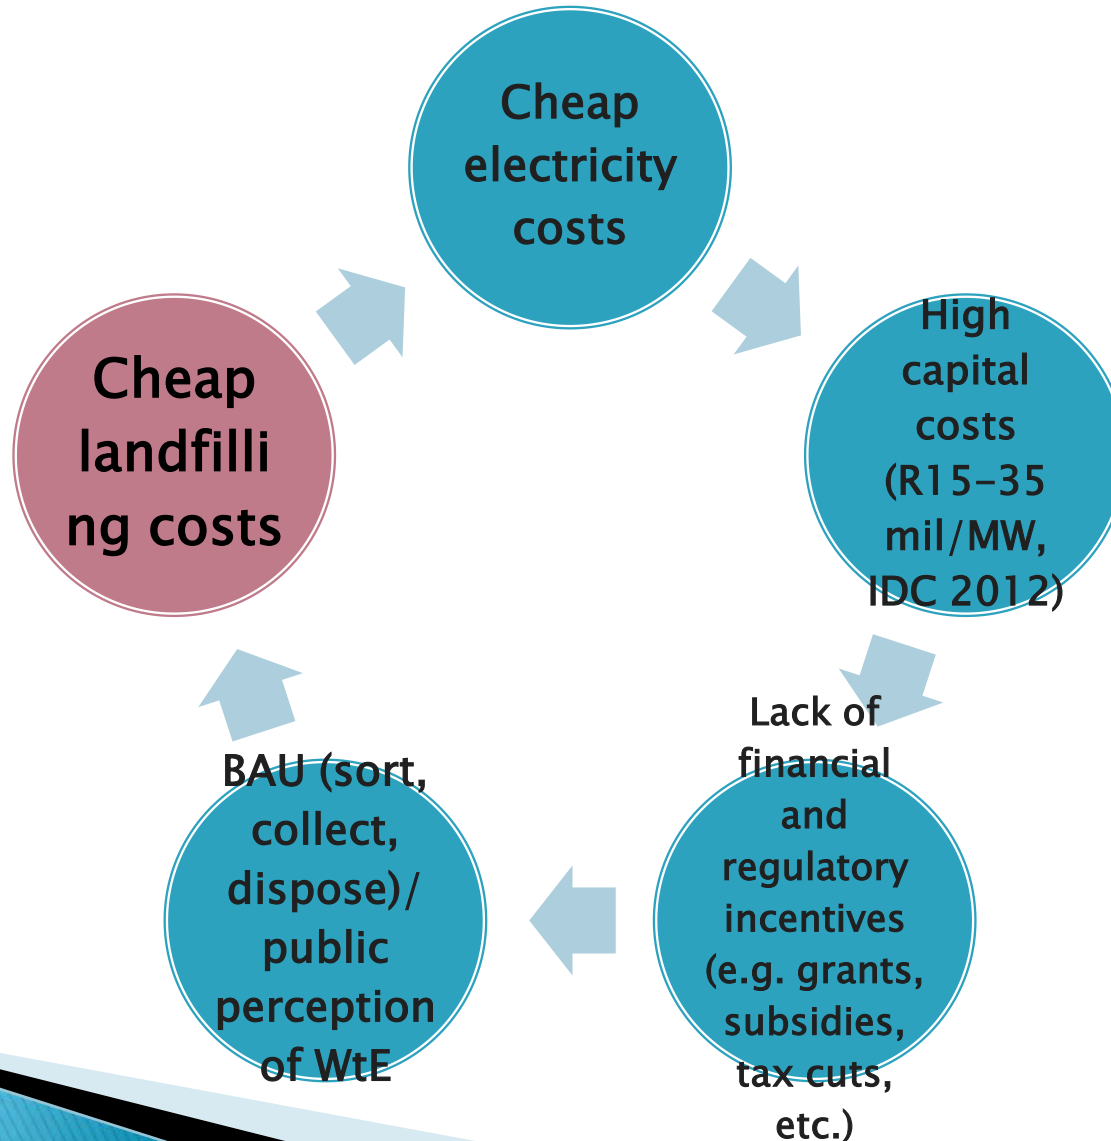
Cheap electricity costs

High capital costs (R15-35 mil/MW, IDC 2012)

Lack of financial and regulatory incentives (e.g. grants, subsidies, tax cuts, etc.)

BAU (sort, collect, dispose)/ public perception of WtE

Cheap landfilli ng costs